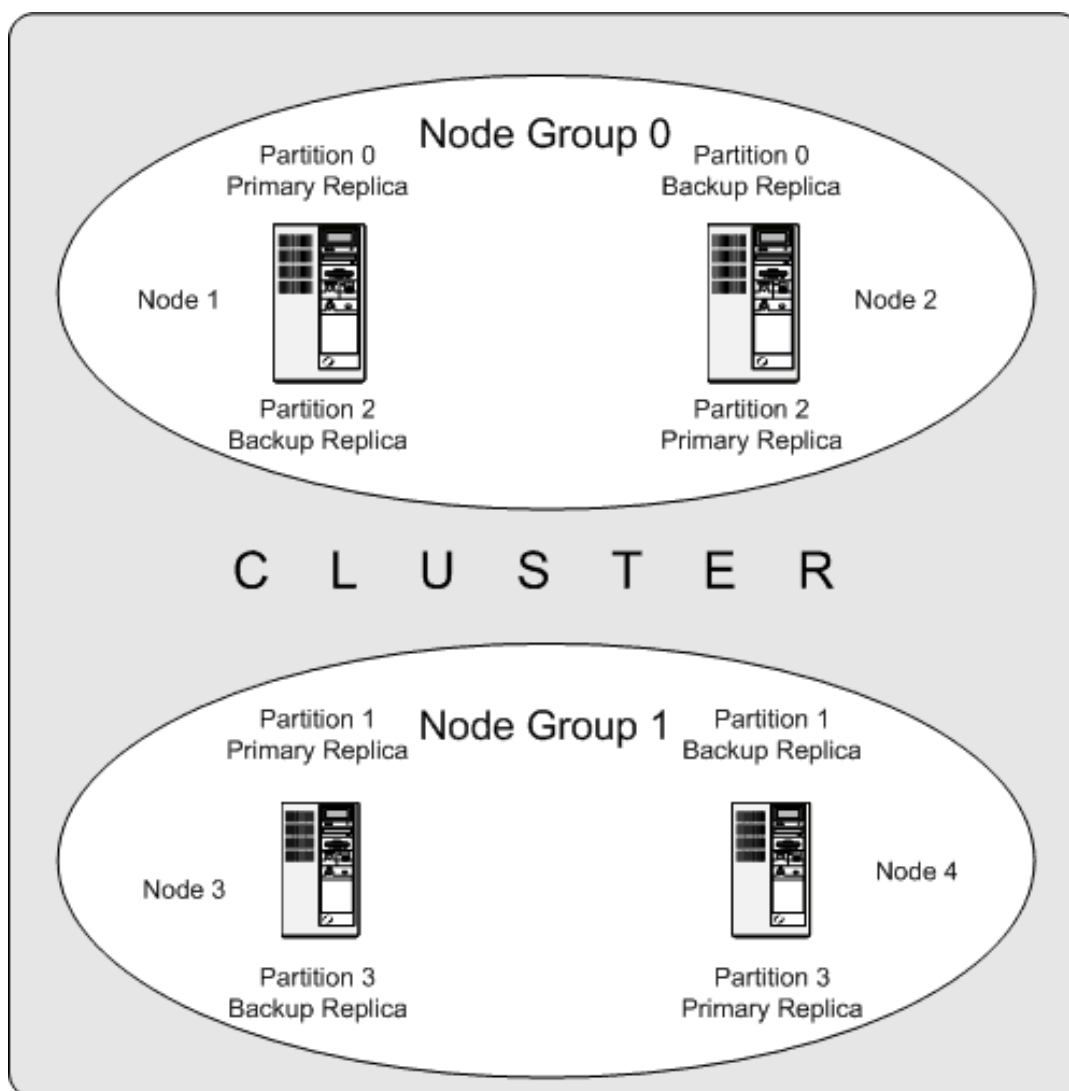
Node Group 0

Partition 0
Primary Replica

Partition 0
Backup Replica

Node 1

Node 2

Partition 2
Backup Replica

Partition 2
Primary Replica

C L U S T E R

Partition 1
Primary Replica

Node Group 1

Partition 1
Backup Replica

Node 3

Node 4

Partition 3
Backup Replica

Partition 3
Primary Replica